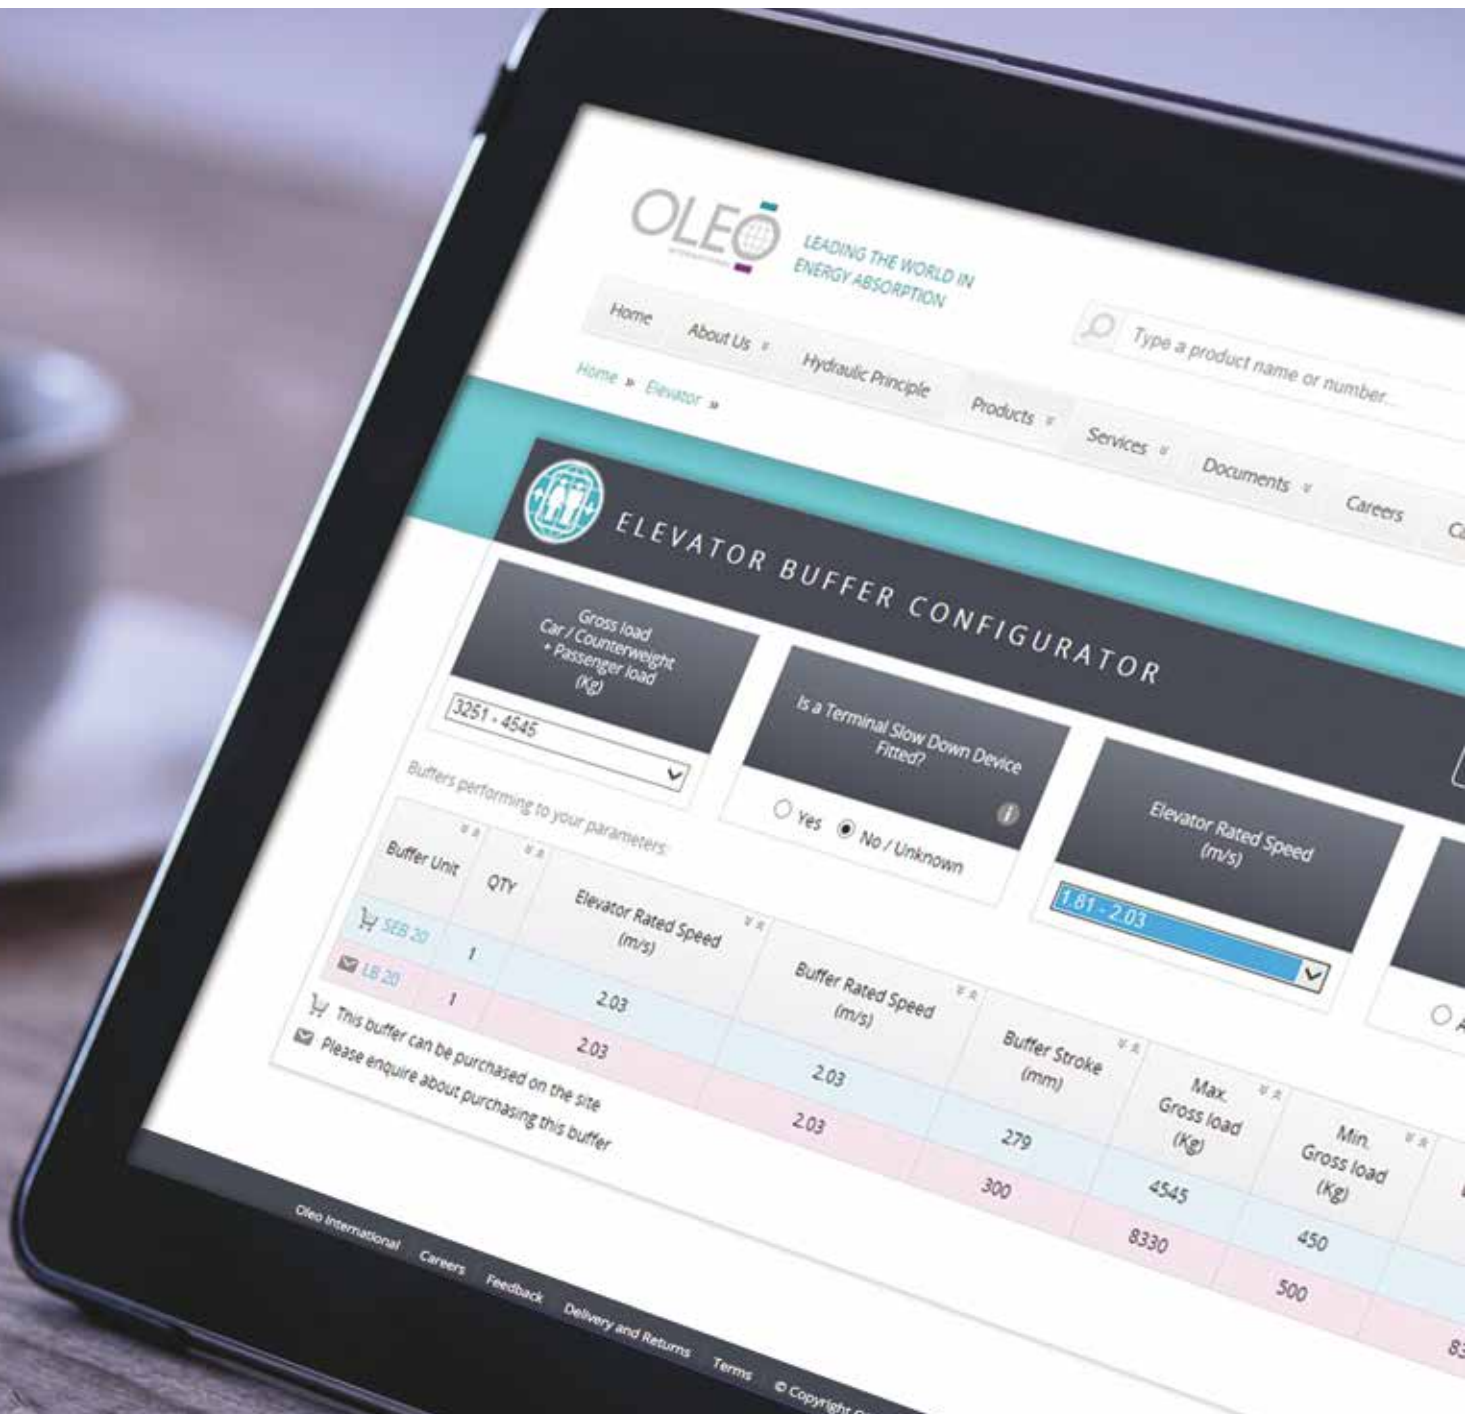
OLEO

LEADING THE WORLD IN ENERGY ABSORPTION

Home | About Us | Hydraulic Principle | Products | Services | Documents | Careers | C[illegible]

Type a product name or number...

Home » Elevator »

ELEVATOR BUFFER CONFIGURATOR

Gross load Car / Counterweight + Passenger load (Kg)

3251 - 4545

Is a Terminal Slow Down Device Fitted?

Yes No / Unknown

Elevator Rated Speed (m/s)

1.81 - 2.03

Buffers performing to your parameters:

| Buffer Unit | QTY | Elevator Rated Speed (m/s) | Buffer Rated Speed (m/s) | Buffer Stroke (mm) | Max. Gross load (Kg) | Min. Gross load (Kg) | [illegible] |
|---|---|---|---|---|---|---|---|
| SEB 20 | 1 | 2.03 | 2.03 | 279 | 4545 | 450 | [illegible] |
| LB 20 | 1 | 2.03 | 2.03 | 300 | 8330 | 500 | 83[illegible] |

This buffer can be purchased on the site
Please enquire about purchasing this buffer

Oleo International | Careers | Feedback | Delivery and Returns | Terms | © Copyright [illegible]